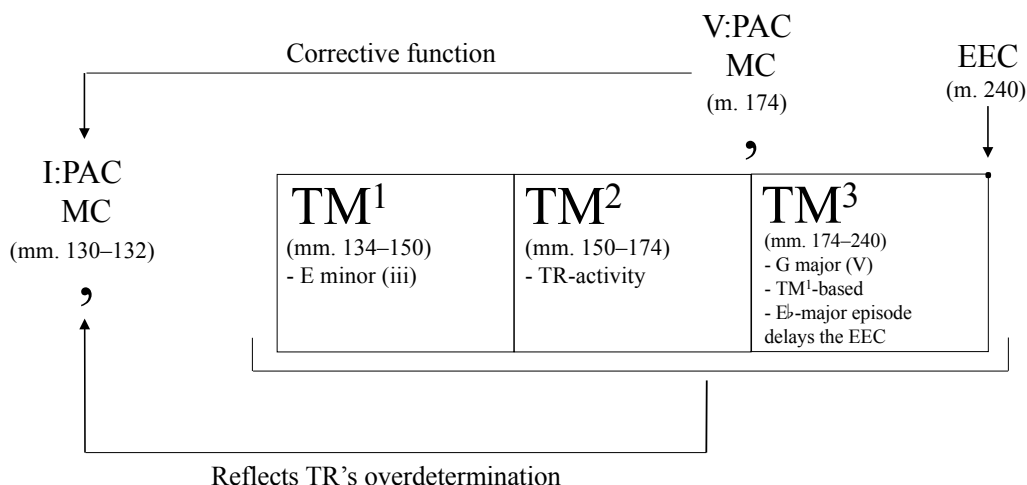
Corrective function

V:PAC
MC
(m. 174)

EEC
(m. 240)

I:PAC
MC
(mm. 130–132)

| $TM^1$ (mm. 134–150) - E minor (iii) | $TM^2$ (mm. 150–174) - TR-activity | $TM^3$ (mm. 174–240) - G major (V) - $TM^1$-based - E♭-major episode delays the EEC |
|---|---|---|

Reflects TR's overdetermination